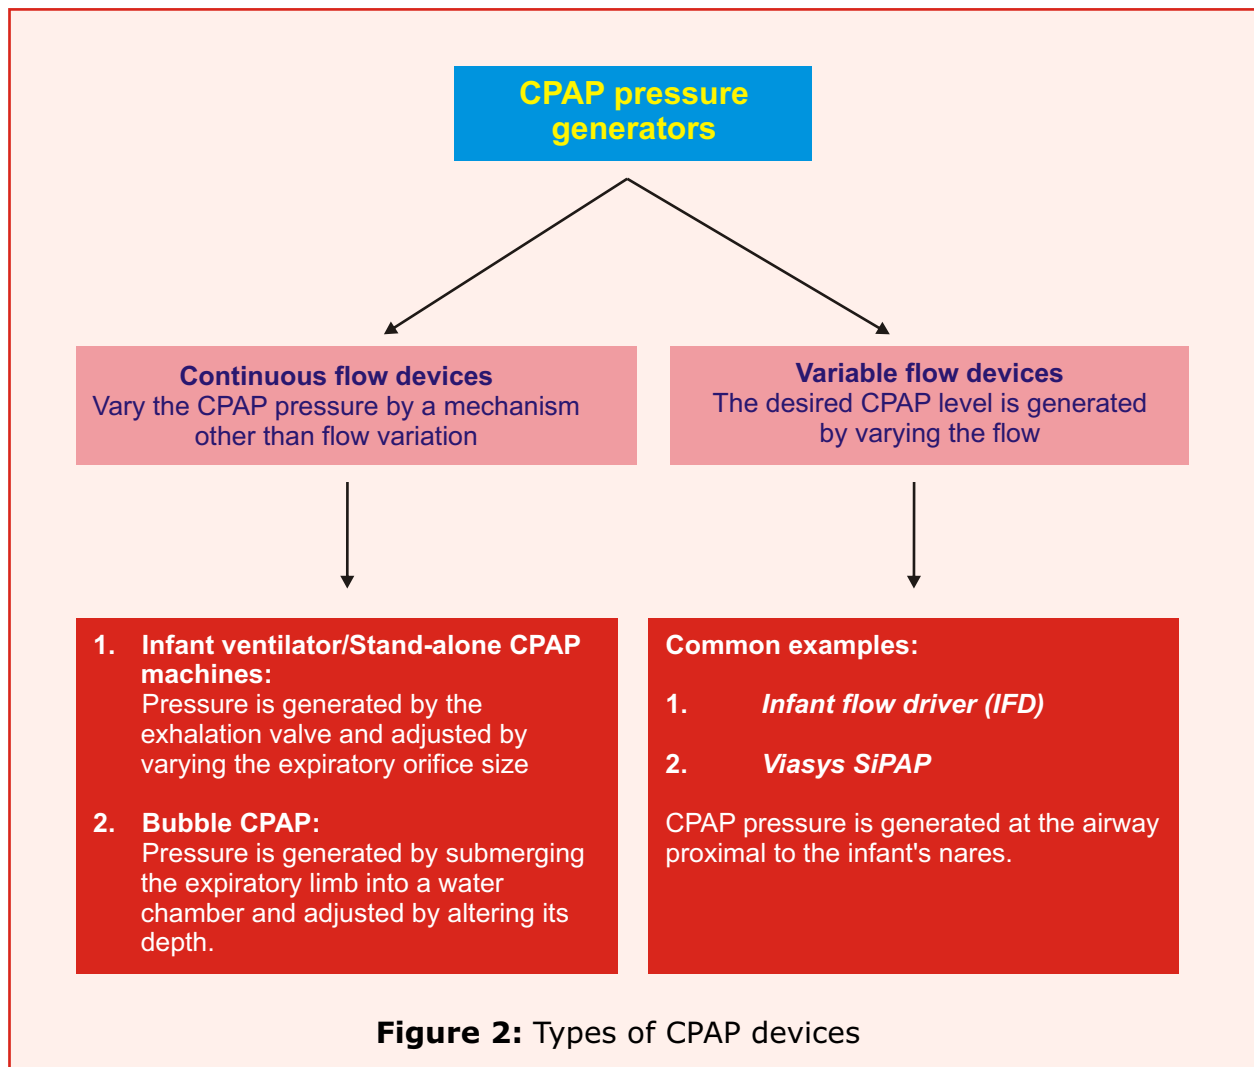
CPAP pressure generators

Continuous flow devices
Vary the CPAP pressure by a mechanism other than flow variation

Variable flow devices
The desired CPAP level is generated by varying the flow

1. Infant ventilator/Stand-alone CPAP machines:
Pressure is generated by the exhalation valve and adjusted by varying the expiratory orifice size

2. Bubble CPAP:
Pressure is generated by submerging the expiratory limb into a water chamber and adjusted by altering its depth.

Common examples:

1. Infant flow driver (IFD)

2. Viasys SiPAP

CPAP pressure is generated at the airway proximal to the infant's nares.

Figure 2: Types of CPAP devices